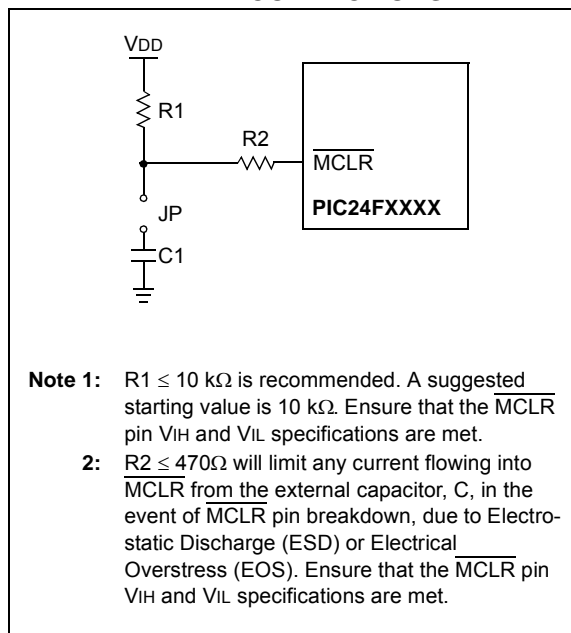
VDD

R1

R2

$\overline{MCLR}$

JP

PIC24FXXXX

C1

**Note 1:** R1 $\leq$ 10 k$\Omega$ is recommended. A suggested starting value is 10 k$\Omega$. Ensure that the $\overline{MCLR}$ pin VIH and VIL specifications are met.

**2:** R2 $\leq$ 470$\Omega$ will limit any current flowing into $\overline{MCLR}$ from the external capacitor, C, in the event of $\overline{MCLR}$ pin breakdown, due to Electrostatic Discharge (ESD) or Electrical Overstress (EOS). Ensure that the $\overline{MCLR}$ pin VIH and VIL specifications are met.